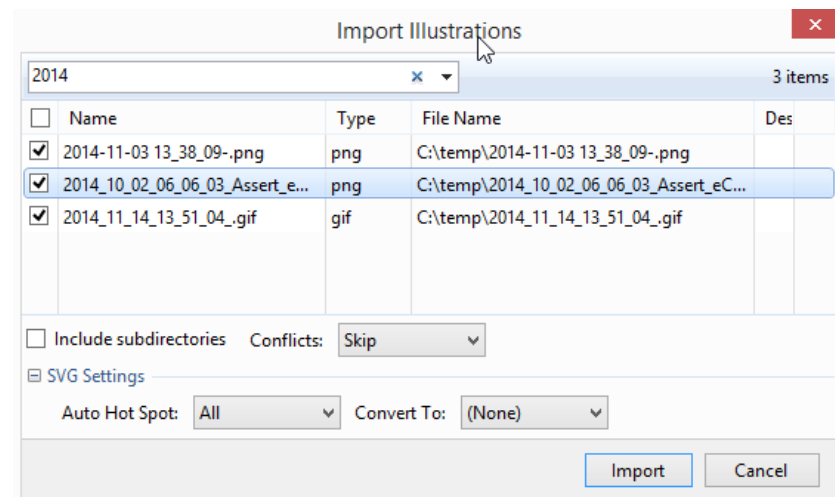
Import Illustrations

2014

3 items

| | Name | Type | File Name | Des |
|---|---|---|---|---|
| ☑ | 2014-11-03 13_38_09-.png | png | C:\temp\2014-11-03 13_38_09-.png | |
| ☑ | 2014_10_02_06_06_03_Assert_e... | png | C:\temp\2014_10_02_06_06_03_Assert_eC... | |
| ☑ | 2014_11_14_13_51_04_.gif | gif | C:\temp\2014_11_14_13_51_04_.gif | |

Include subdirectories Conflicts: Skip

SVG Settings

Auto Hot Spot: All Convert To: (None)

Import Cancel